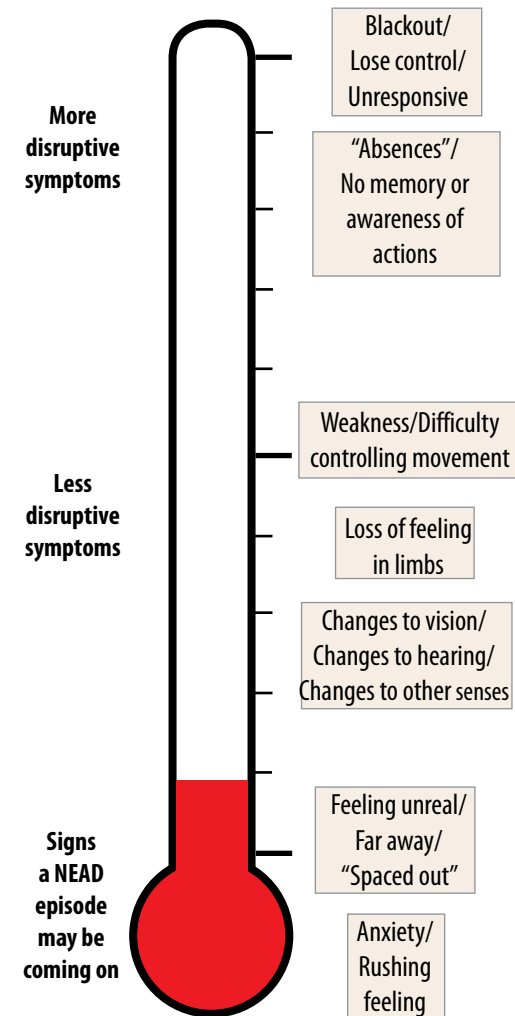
More disruptive symptoms

Less disruptive symptoms

Signs a NEAD episode may be coming on

Blackout/ Lose control/ Unresponsive

"Absences"/ No memory or awareness of actions

Weakness/Difficulty controlling movement

Loss of feeling in limbs

Changes to vision/ Changes to hearing/ Changes to other senses

Feeling unreal/ Far away/ "Spaced out"

Anxiety/ Rushing feeling